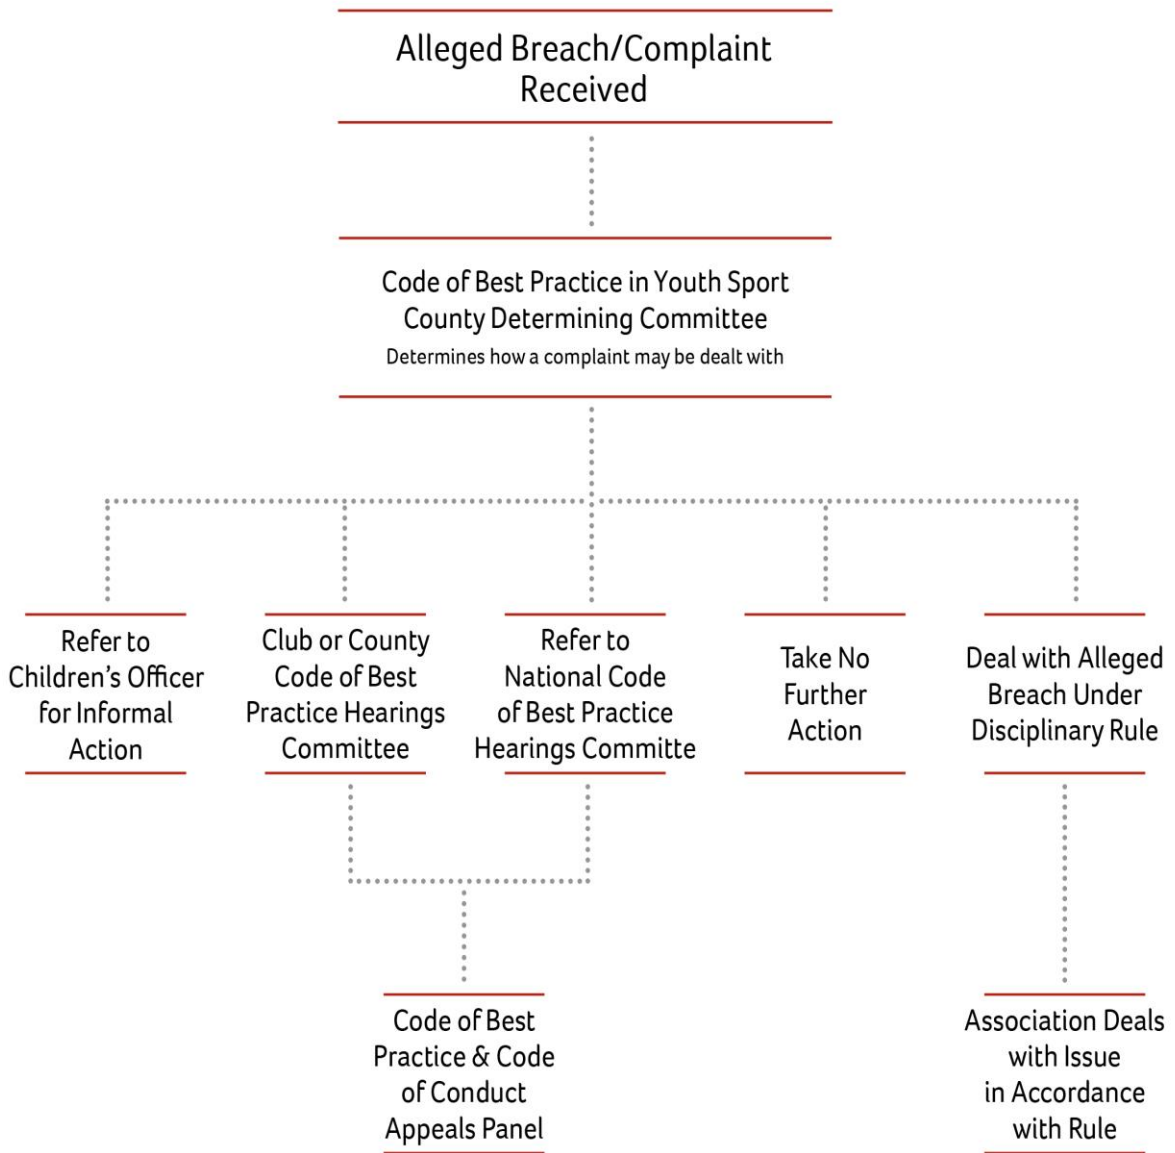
Alleged Breach/Complaint Received

Code of Best Practice in Youth Sport County Determining Committee
Determines how a complaint may be dealt with

Refer to Children's Officer for Informal Action

Club or County Code of Best Practice Hearings Committee

Refer to National Code of Best Practice Hearings Committe

Take No Further Action

Deal with Alleged Breach Under Disciplinary Rule

Code of Best Practice & Code of Conduct Appeals Panel

Association Deals with Issue in Accordance with Rule